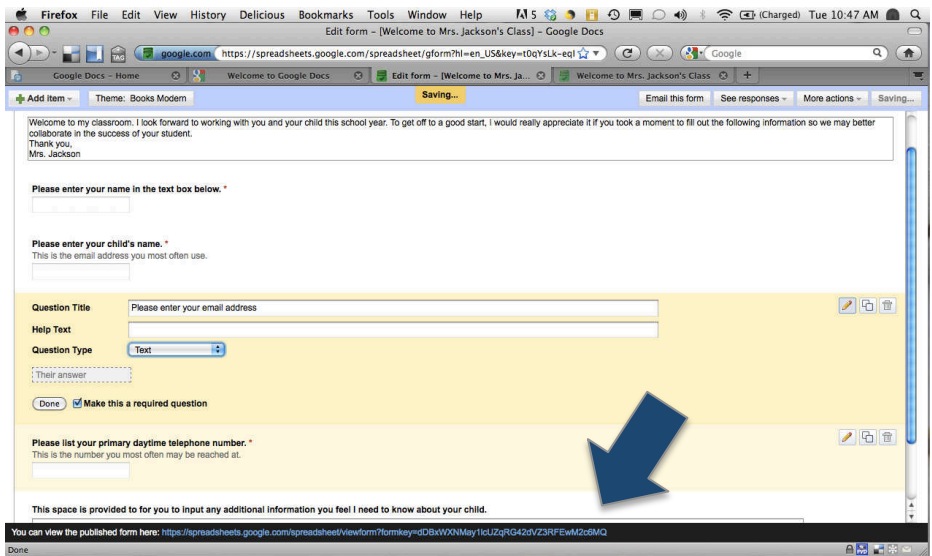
Firefox File Edit View History Delicious Bookmarks Tools Window Help 5 (Charged) Tue 10:47 AM

Edit form - [Welcome to Mrs. Jackson's Class] - Google Docs

google.com https://spreadsheets.google.com/spreadsheet/gform?hl=en_US&key=t0qYsLk-eql

Google

Google Docs - Home | Welcome to Google Docs | Edit form - [Welcome to Mrs. Ja... | Welcome to Mrs. Jackson's Class

Add item | Theme: Books Modern | Saving... | Email this form | See responses | More actions | Saving...

Welcome to my classroom. I look forward to working with you and your child this school year. To get off to a good start, I would really appreciate it if you took a moment to fill out the following information so we may better collaborate in the success of your student.
Thank you,
Mrs. Jackson

Please enter your name in the text box below. *

Please enter your child's name. *
This is the email address you most often use.

Question Title Please enter your email address

Help Text

Question Type Text

Their answer

Done Make this a required question

Please list your primary daytime telephone number. *
This is the number you most often may be reached at.

This space is provided to for you to input any additional information you feel I need to know about your child.

You can view the published form here: https://spreadsheets.google.com/spreadsheet/viewform?formkey=dDBxWXNMay1lcUZqRG42dVZ3RFEwM2c6MQ

Done